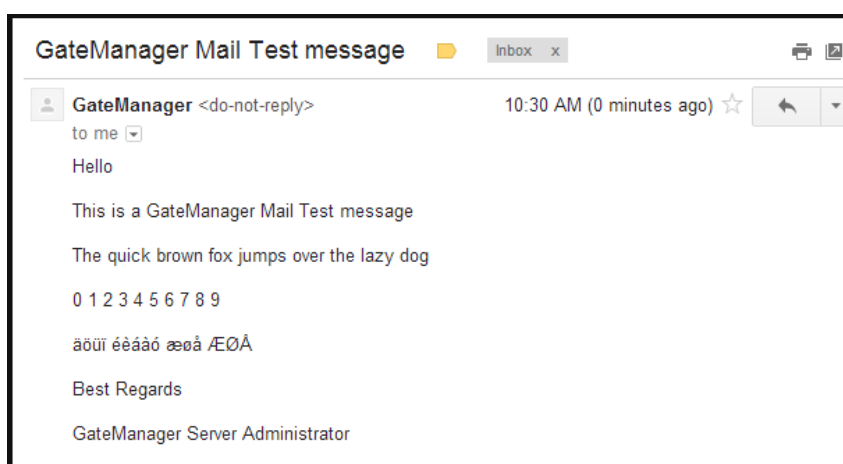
GateManager Mail Test message

Inbox x

GateManager <do-not-reply>

to me

10:30 AM (0 minutes ago)

Hello

This is a GateManager Mail Test message

The quick brown fox jumps over the lazy dog

0 1 2 3 4 5 6 7 8 9

äöüï éèáàó æøå ÆØÅ

Best Regards

GateManager Server Administrator